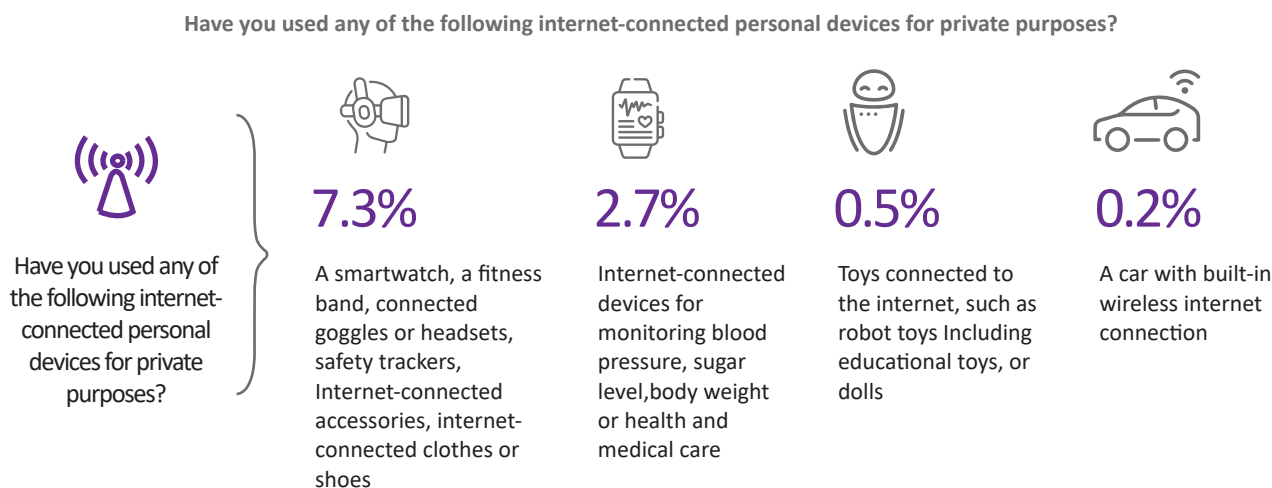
Have you used any of the following internet-connected personal devices for private purposes?

Have you used any of the following internet-connected personal devices for private purposes?

7.3%

A smartwatch, a fitness band, connected goggles or headsets, safety trackers, Internet-connected accessories, internet-connected clothes or shoes

2.7%

Internet-connected devices for monitoring blood pressure, sugar level,body weight or health and medical care

0.5%

Toys connected to the internet, such as robot toys Including educational toys, or dolls

0.2%

A car with built-in wireless internet connection